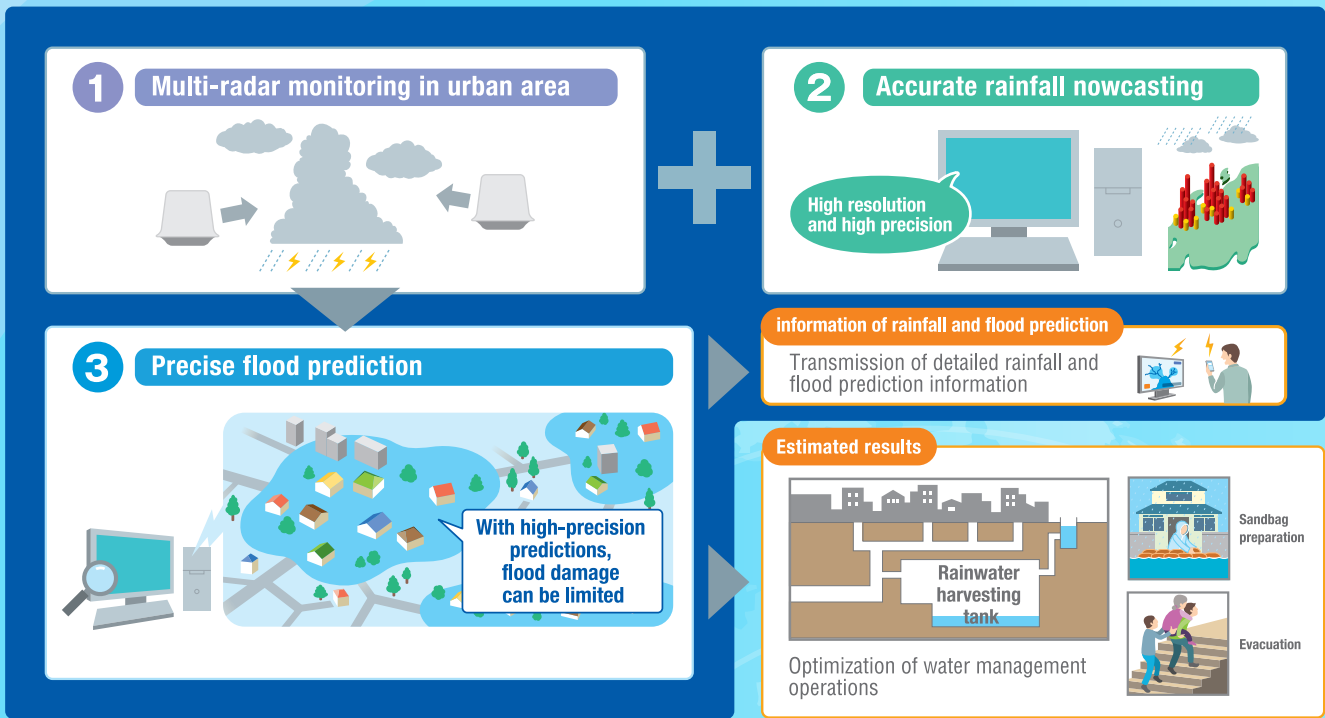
1 Multi-radar monitoring in urban area

2 Accurate rainfall nowcasting

High resolution and high precision

3 Precise flood prediction

With high-precision predictions, flood damage can be limited

information of rainfall and flood prediction

Transmission of detailed rainfall and flood prediction information

Estimated results

Rainwater harvesting tank

Optimization of water management operations

Sandbag preparation

Evacuation